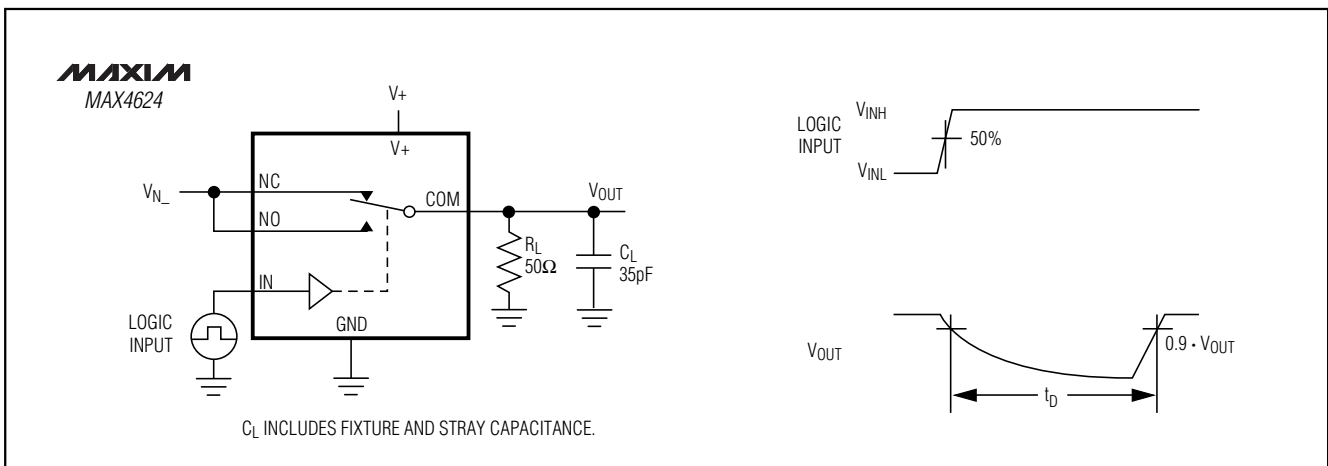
MAXIM
MAX4624

V+

V+

$V_{N\_}$

NC

NO

COM

$V_{OUT}$

IN

$R_L$
50Ω

$C_L$
35pF

LOGIC INPUT

GND

$C_L$ INCLUDES FIXTURE AND STRAY CAPACITANCE.

LOGIC INPUT

$V_{INH}$

50%

$V_{INL}$

$V_{OUT}$

$0.9 \cdot V_{OUT}$

$t_D$